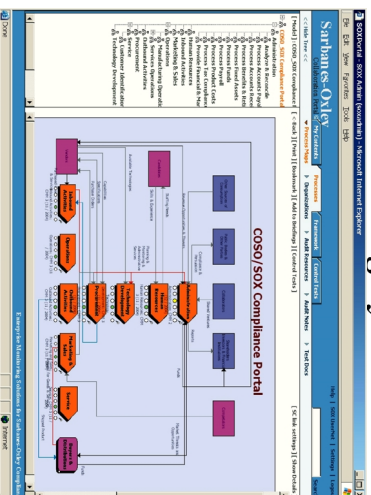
SOXortal - SOX Admin (soxadmin) - Microsoft Internet Explorer

File Edit View Favorites Tools Help

Sarbanes-Oxley

Collaboration Portal

My Contexts | Processes | Framework | Control Tests

Process Maps | Organizations | Audit Resources | Audit Notes | Test Docs

Help | SOX Intranet | Settings | Log

[ << back ] [ Print ] [ Bookmark ] [ Add to Bookmark ] [ Search Links ]

[ SC link settings ] [ Show Details ]

COSO/SOX Compliance Portal

Administration
Analysis & Reporting
Process Accounts Payable
Process Accounts Receivable
Process Transfer & Billing
Process Fixed Assets
Process Funds
Process Product Costs
Provide Financial Statements
Provide Financial Mgmt
Human Resources
Information Services
Marketing & Sales
Operations
Manufacturing Operations
Service Operations
Outbound Activities
Procurement
Service
Technology Development

Inbound Activities
Operations
Outbound Activities
Marketing & Sales
Service

Procurement
Technology Development
Human Resources
Infrastructure

Enterprise Monitoring Solutions for Sarbanes-Oxley Compliance

Done | Internet